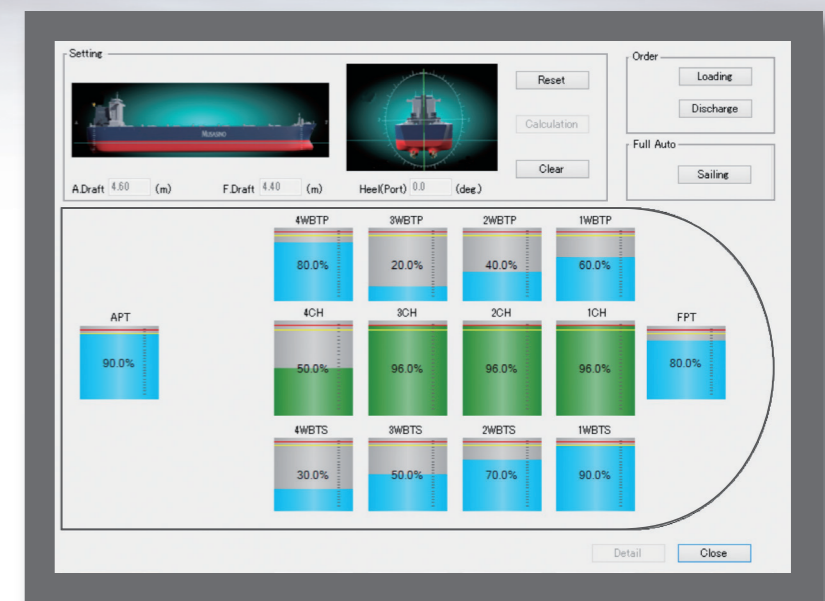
Setting

MUSASHI

Reset

Calculation

Clear

A.Draft 4.60 (m)

F.Draft 4.40 (m)

Heel(Port) 0.0 (deg.)

Order

Loading

Discharge

Full Auto

Sailing

4WBTP

80.0%

3WBTP

20.0%

2WBTP

40.0%

1WBTP

60.0%

APT

90.0%

4CH

50.0%

3CH

96.0%

2CH

96.0%

1CH

96.0%

FPT

80.0%

4WBTS

30.0%

3WBTS

50.0%

2WBTS

70.0%

1WBTS

90.0%

Detail

Close